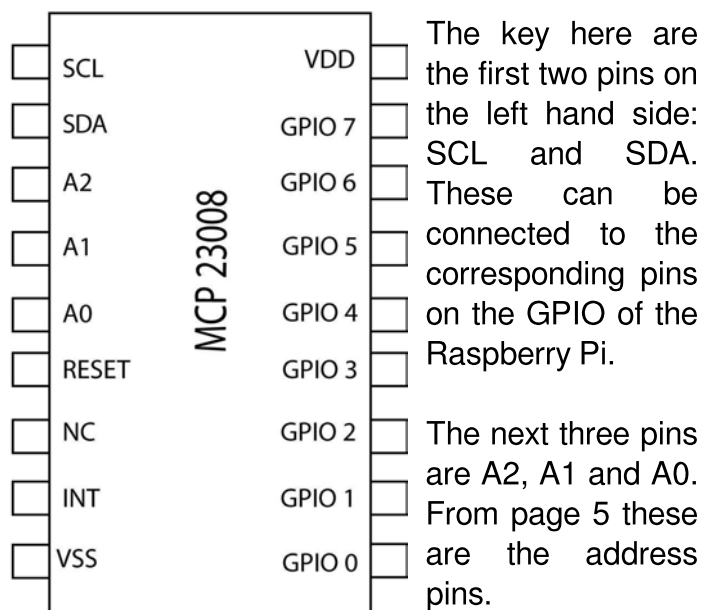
SCL
SDA
A2
A1
A0
RESET
NC
INT
VSS

MCP 23008

VDD
GPIO 7
GPIO 6
GPIO 5
GPIO 4
GPIO 3
GPIO 2
GPIO 1
GPIO 0

The key here are the first two pins on the left hand side: SCL and SDA. These can be connected to the corresponding pins on the GPIO of the Raspberry Pi.

The next three pins are A2, A1 and A0. From page 5 these are the address pins.